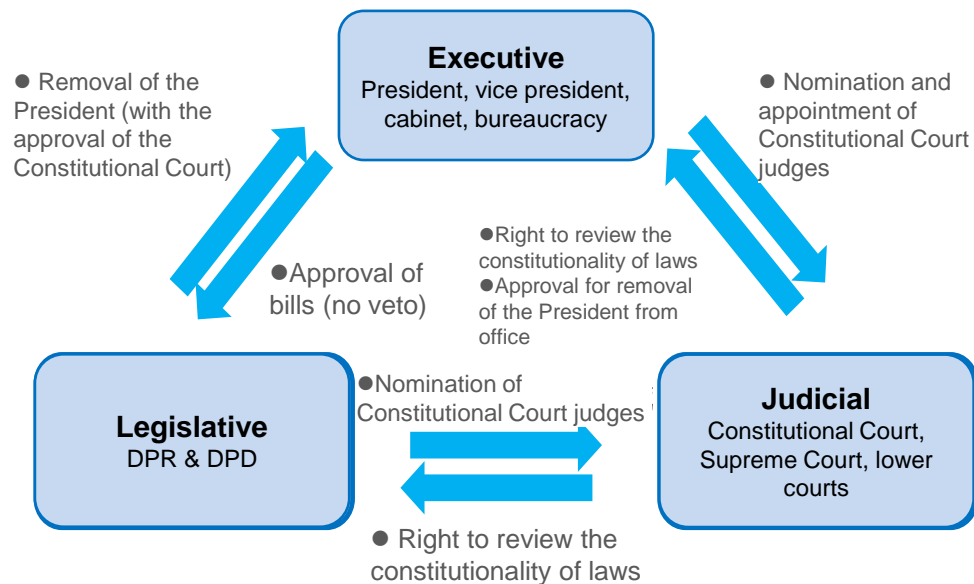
Executive
President, vice president, cabinet, bureaucracy

● Removal of the President (with the approval of the Constitutional Court)

● Nomination and appointment of Constitutional Court judges

●Right to review the constitutionality of laws
●Approval for removal of the President from office

●Approval of bills (no veto)

Legislative
DPR & DPD

●Nomination of Constitutional Court judges

Judicial
Constitutional Court, Supreme Court, lower courts

● Right to review the constitutionality of laws